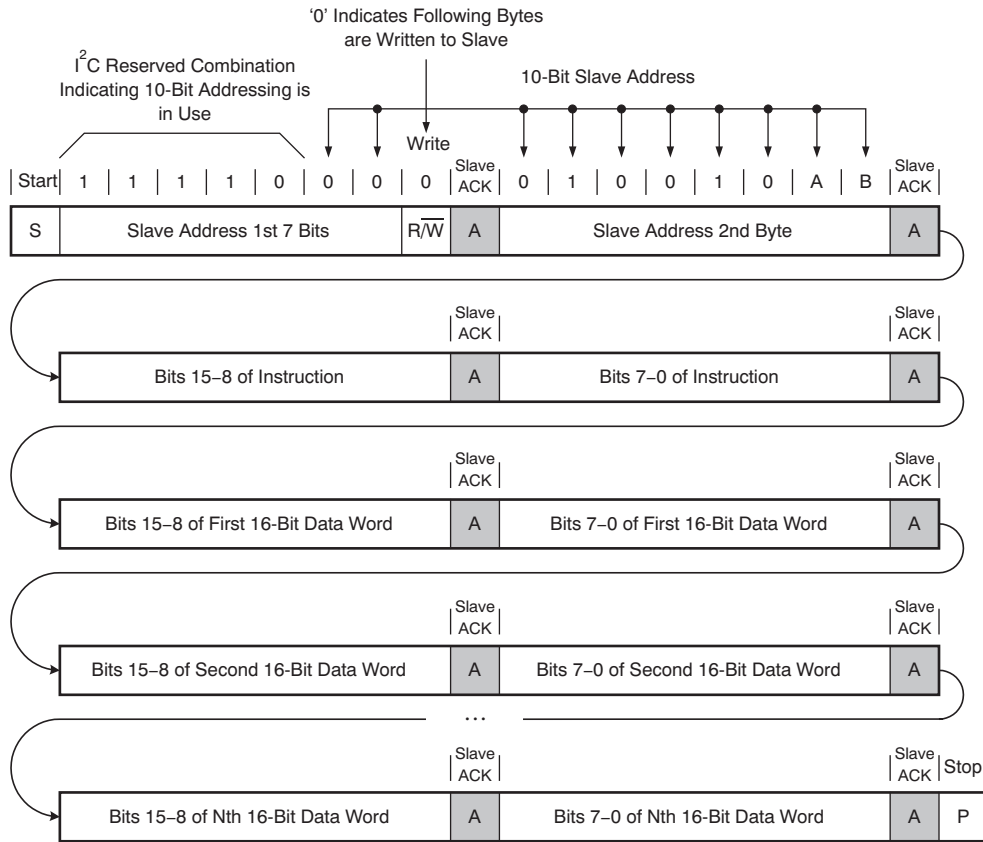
'0' Indicates Following Bytes are Written to Slave

$I^2C$ Reserved Combination Indicating 10-Bit Addressing is in Use

10-Bit Slave Address

Write

Start 1 1 1 1 0 0 0 0 Slave ACK 0 1 0 0 1 0 A B Slave ACK

| S | Slave Address 1st 7 Bits | $R/\overline{W}$ | A | Slave Address 2nd Byte | A |
|---|---|---|---|---|---|

Slave ACK Slave ACK

| Bits 15–8 of Instruction | A | Bits 7–0 of Instruction | A |
|---|---|---|---|

Slave ACK Slave ACK

| Bits 15–8 of First 16-Bit Data Word | A | Bits 7–0 of First 16-Bit Data Word | A |
|---|---|---|---|

Slave ACK Slave ACK

| Bits 15–8 of Second 16-Bit Data Word | A | Bits 7–0 of Second 16-Bit Data Word | A |
|---|---|---|---|

...

Slave ACK Slave ACK Stop

| Bits 15–8 of Nth 16-Bit Data Word | A | Bits 7–0 of Nth 16-Bit Data Word | A | P |
|---|---|---|---|---|